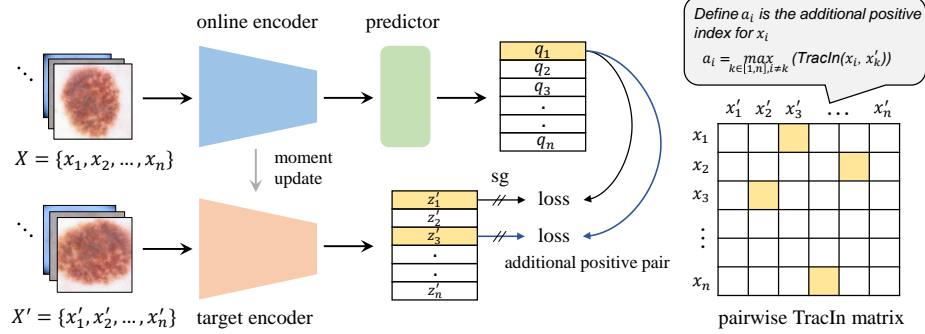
online encoder

predictor

Define $a_i$ is the additional positive index for $x_i$

$a_i = \max_{k\in[1,n], i\neq k} (TracIn(x_i, x_k'))$

$X = \{x_1, x_2, \dots, x_n\}$

moment update

$q_1$
$q_2$
$q_3$
.
.
$q_n$

sg

loss

loss

additional positive pair

$z_1'$
$z_2'$
$z_3'$
.
.
$z_n'$

$X' = \{x_1', x_2', \dots, x_n'\}$

target encoder

$x_1'$ $x_2'$ $x_3'$ ... $x_n'$

$x_1$
$x_2$
$x_3$
⋮
$x_n$

pairwise TracIn matrix